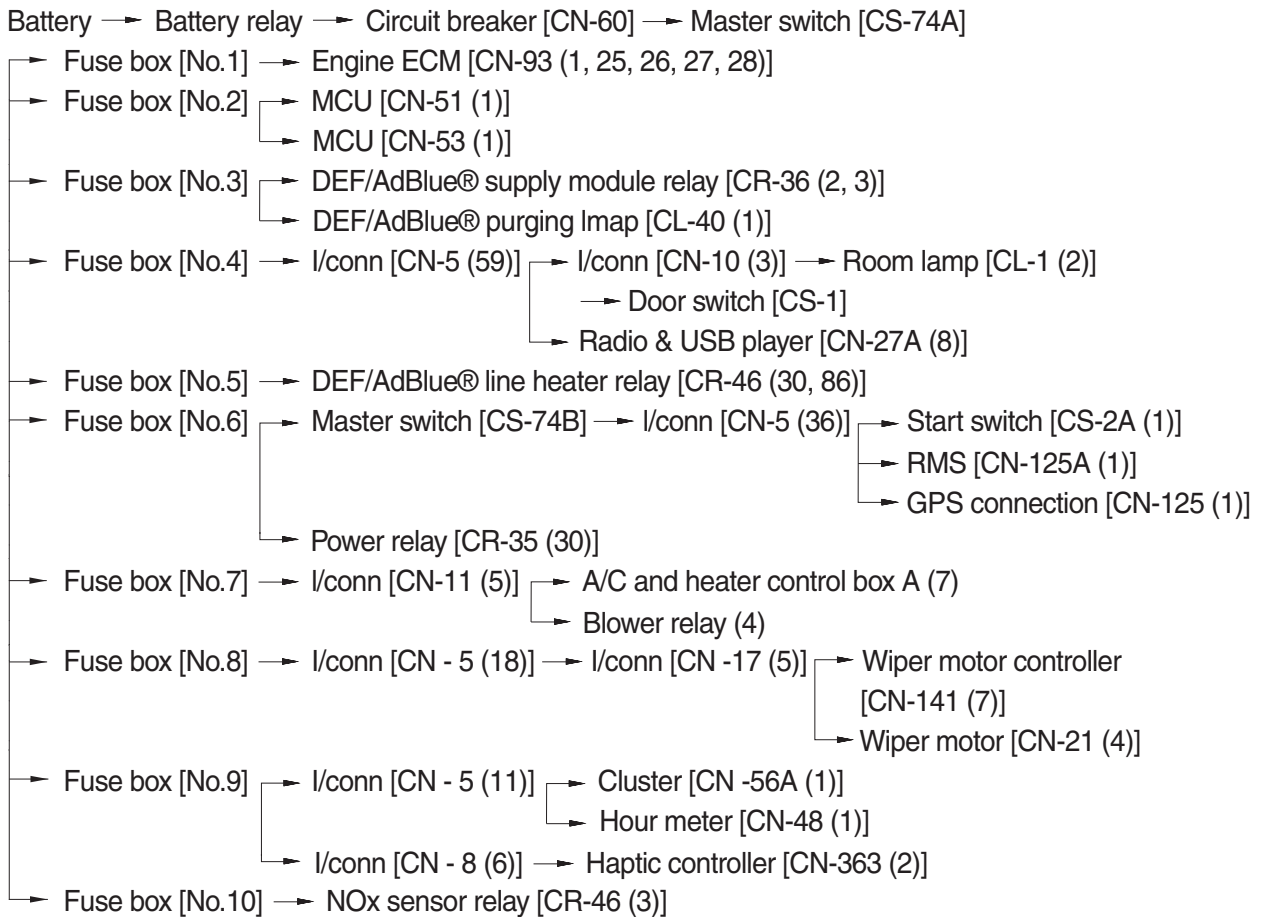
Battery → Battery relay → Circuit breaker [CN-60] → Master switch [CS-74A]

→ Fuse box [No.1] → Engine ECM [CN-93 (1, 25, 26, 27, 28)]
→ Fuse box [No.2] → MCU [CN-51 (1)]
→ MCU [CN-53 (1)]
→ Fuse box [No.3] → DEF/AdBlue® supply module relay [CR-36 (2, 3)]
→ DEF/AdBlue® purging lmap [CL-40 (1)]
→ Fuse box [No.4] → I/conn [CN-5 (59)] → I/conn [CN-10 (3)] → Room lamp [CL-1 (2)]
→ Door switch [CS-1]
→ Radio & USB player [CN-27A (8)]
→ Fuse box [No.5] → DEF/AdBlue® line heater relay [CR-46 (30, 86)]
→ Fuse box [No.6] → Master switch [CS-74B] → I/conn [CN-5 (36)] → Start switch [CS-2A (1)]
→ RMS [CN-125A (1)]
→ GPS connection [CN-125 (1)]
→ Power relay [CR-35 (30)]
→ Fuse box [No.7] → I/conn [CN-11 (5)] → A/C and heater control box A (7)
→ Blower relay (4)
→ Fuse box [No.8] → I/conn [CN - 5 (18)] → I/conn [CN -17 (5)] → Wiper motor controller [CN-141 (7)]
→ Wiper motor [CN-21 (4)]
→ Fuse box [No.9] → I/conn [CN - 5 (11)] → Cluster [CN -56A (1)]
→ Hour meter [CN-48 (1)]
→ I/conn [CN - 8 (6)] → Haptic controller [CN-363 (2)]
→ Fuse box [No.10] → NOx sensor relay [CR-46 (3)]